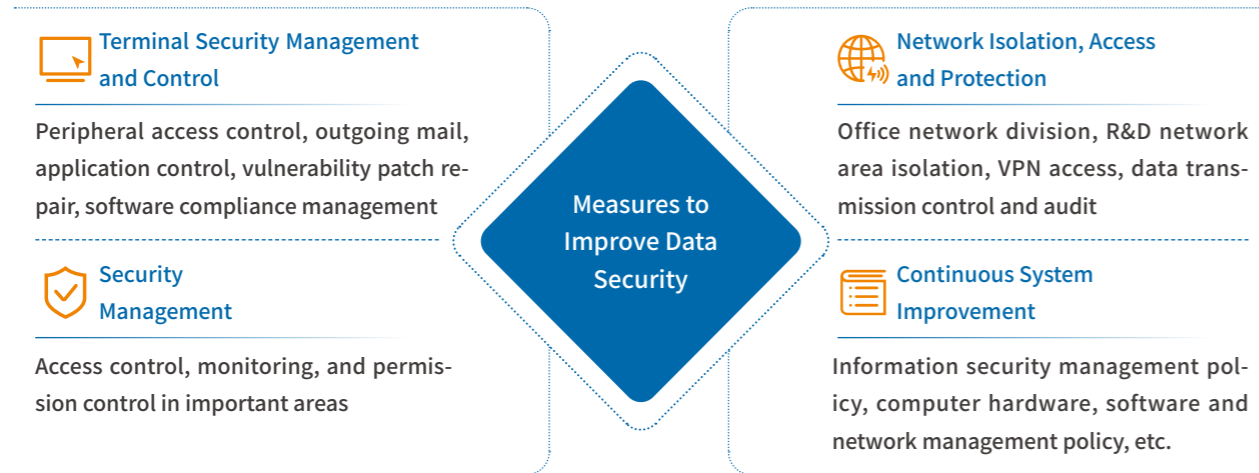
Terminal Security Management and Control

Peripheral access control, outgoing mail, application control, vulnerability patch repair, software compliance management

Security Management

Access control, monitoring, and permission control in important areas

Measures to Improve Data Security

Network Isolation, Access and Protection

Office network division, R&D network area isolation, VPN access, data transmission control and audit

Continuous System Improvement

Information security management policy, computer hardware, software and network management policy, etc.